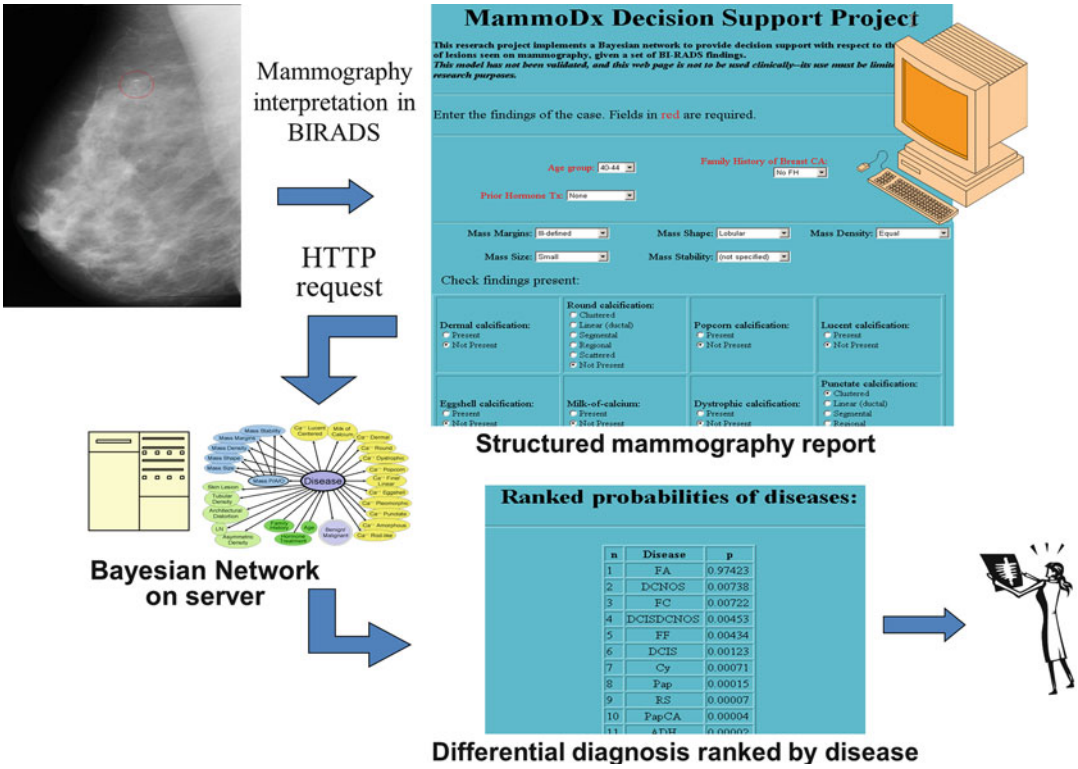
Mammography interpretation in BIRADS

HTTP request

MammoDx Decision Support Project

This reserach project implements a Bayesian network to provide decision support with respect to th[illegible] of lesions seen on mammography, given a set of BI-RADS findings.
This model has not been validated, and this web page is not to be used clinically--its use must be limit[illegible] research purposes.

Enter the findings of the case. Fields in red are required.

Age group: 40-44
Family History of Breast CA: No FH
Prior Hormone Tx: None

Mass Margins: Ill-defined
Mass Shape: Lobular
Mass Density: Equal
Mass Size: Small
Mass Stability: (not specified)

Check findings present:

Dermal calcification: Present Not Present
Round calcification: Clustered Linear (ductal) Segmental Regional Scattered Not Present
Popcorn calcification: Present Not Present
Lucent calcification: Present Not Present
Eggshell calcification: Present Not Present
Milk-of-calcium: Present Not Present
Dystrophic calcification: Present Not Present
Punctate calcification: Clustered Linear (ductal) Segmental Regional

Structured mammography report

Mass Stability
Mass Margins
Mass Density
Mass Shape
Mass Size
Mass P/A/O
Skin Lesion
Tubular Density
Architectural Distortion
LN
Asymmetric Density
Family History
Age
Hormone Treatment
Benign/ Malignant
Disease
Ca⁻ Lucent Centered
Milk of Calcium
Ca⁻ Dermal
Ca⁻ Round
Ca⁻ Dystrophic
Ca⁻ Popcorn
Ca⁻ Fine/ Linear
Ca⁻ Eggshell
Ca⁻ Pleomorphic
Ca⁻ Punctate
Ca⁻ Amorphous
Ca⁻ Rod-like

Bayesian Network on server

Ranked probabilities of diseases:

| n | Disease | p |
|---|---|---|
| 1 | FA | 0.97423 |
| 2 | DCNOS | 0.00738 |
| 3 | FC | 0.00722 |
| 4 | DCISDCNOS | 0.00453 |
| 5 | FF | 0.00434 |
| 6 | DCIS | 0.00123 |
| 7 | Cy | 0.00071 |
| 8 | Pap | 0.00015 |
| 9 | RS | 0.00007 |
| 10 | PapCA | 0.00004 |
| 11 | ADH | 0.0000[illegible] |

Differential diagnosis ranked by disease